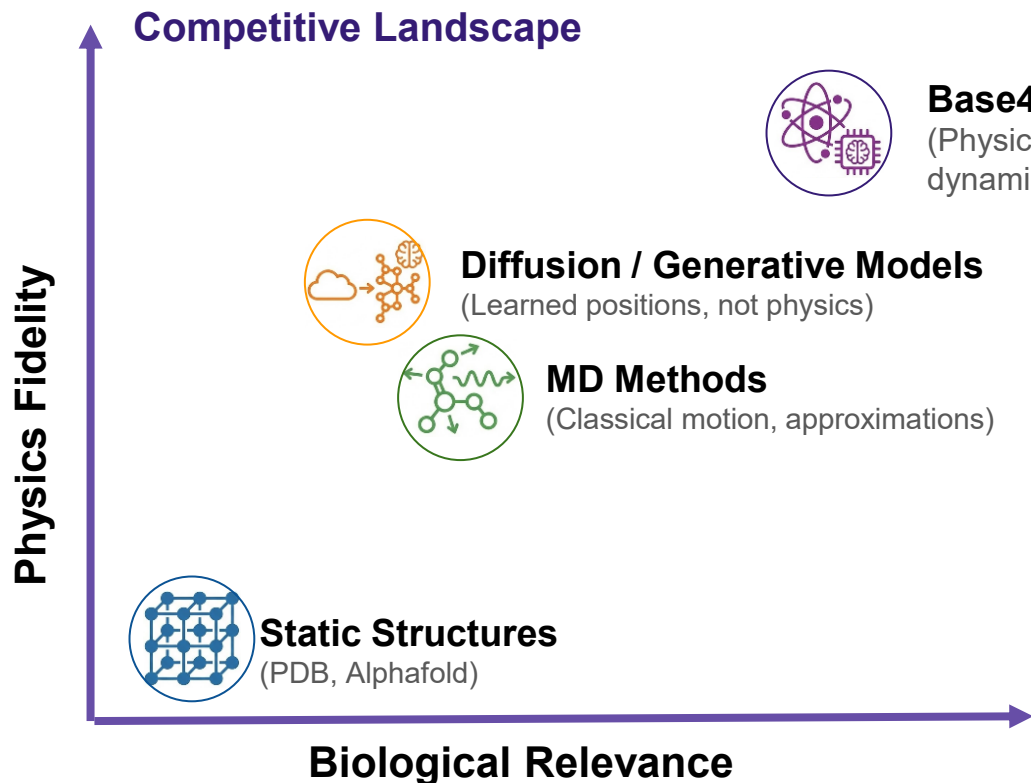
Competitive Landscape

Base4
(Physic
dynami

Diffusion / Generative Models
(Learned positions, not physics)

MD Methods
(Classical motion, approximations)

Static Structures
(PDB, Alphafold)

Physics Fidelity

Biological Relevance